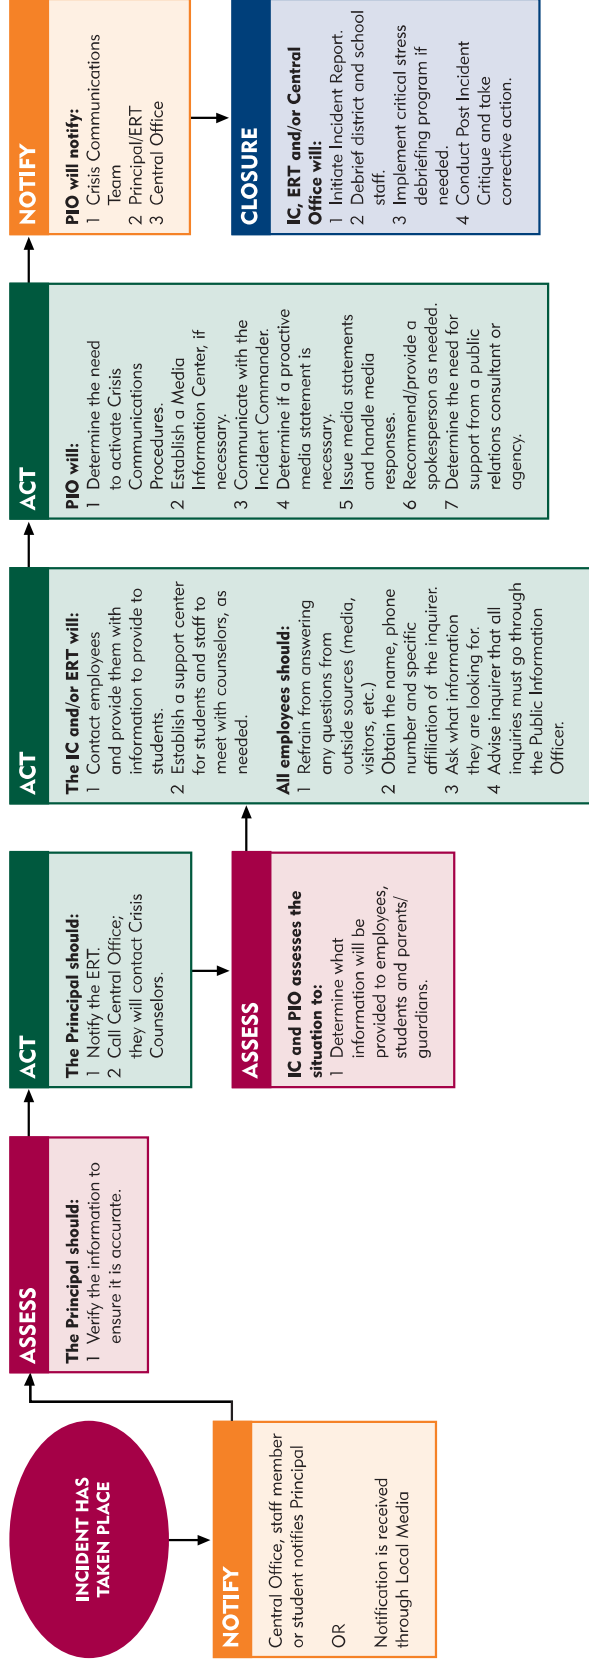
INCIDENT HAS TAKEN PLACE

NOTIFY

Central Office, staff member or student notifies Principal

OR

Notification is received through Local Media

ASSESS

The Principal should:
1 Verify the information to ensure it is accurate.

ACT

The Principal should:
1 Notify the ERT.
2 Call Central Office; they will contact Crisis Counselors.

ASSESS

IC and PIO assesses the situation to:
1 Determine what information will be provided to employees, students and parents/guardians.

ACT

The IC and/or ERT will:
1 Contact employees and provide them with information to provide to students.
2 Establish a support center for students and staff to meet with counselors, as needed.

All employees should:
1 Refrain from answering any questions from outside sources (media, visitors, etc.)
2 Obtain the name, phone number and specific affiliation of the inquirer.
3 Ask what information they are looking for.
4 Advise inquirer that all inquiries must go through the Public Information Officer.

ACT

PIO will:
1 Determine the need to activate Crisis Communications Procedures.
2 Establish a Media Information Center, if necessary.
3 Communicate with the Incident Commander.
4 Determine if a proactive media statement is necessary.
5 Issue media statements and handle media responses.
6 Recommend/provide a spokesperson as needed.
7 Determine the need for support from a public relations consultant or agency.

NOTIFY

PIO will notify:
1 Crisis Communications Team
2 Principal/ERT
3 Central Office

CLOSURE

IC, ERT and/or Central Office will:
1 Initiate Incident Report.
2 Debrief district and school staff.
3 Implement critical stress debriefing program if needed.
4 Conduct Post Incident Critique and take corrective action.